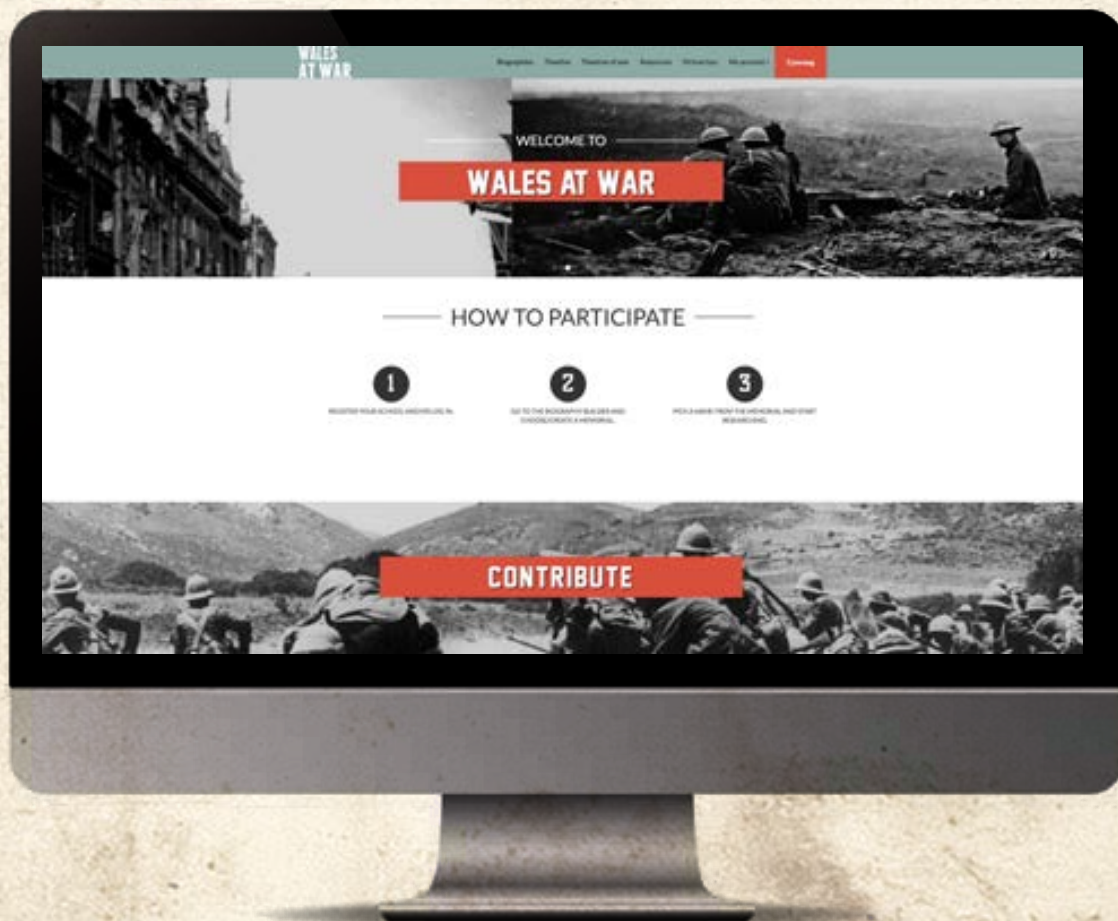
WALES AT WAR

Biographies Timeline Theatres of war Resources 3D Interface My account Cymraeg

WELCOME TO

WALES AT WAR

HOW TO PARTICIPATE

1

REGISTER YOUR SCHOOL AND KEEP LOG IN.

2

GO TO THE BIOGRAPHY BUILDER AND CHOOSE/CREATE A MEMORIAL.

3

PICK A NAME FROM THE MEMORIAL AND START RESEARCHING.

CONTRIBUTE